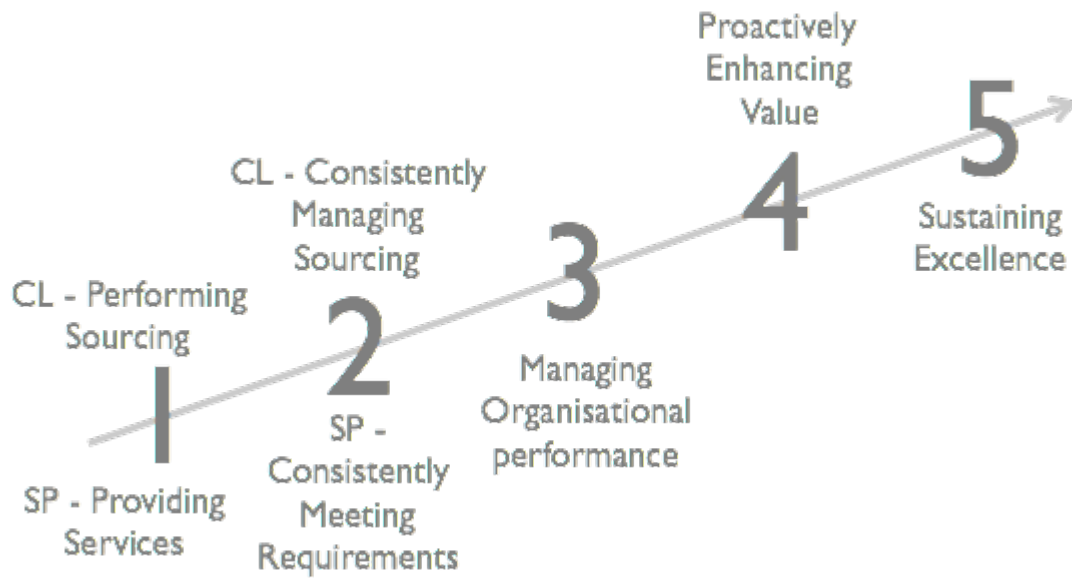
CL - Performing Sourcing

1

SP - Providing Services

CL - Consistently Managing Sourcing

2

SP - Consistently Meeting Requirements

3

Managing Organisational performance

Proactively Enhancing Value

4

5

Sustaining Excellence